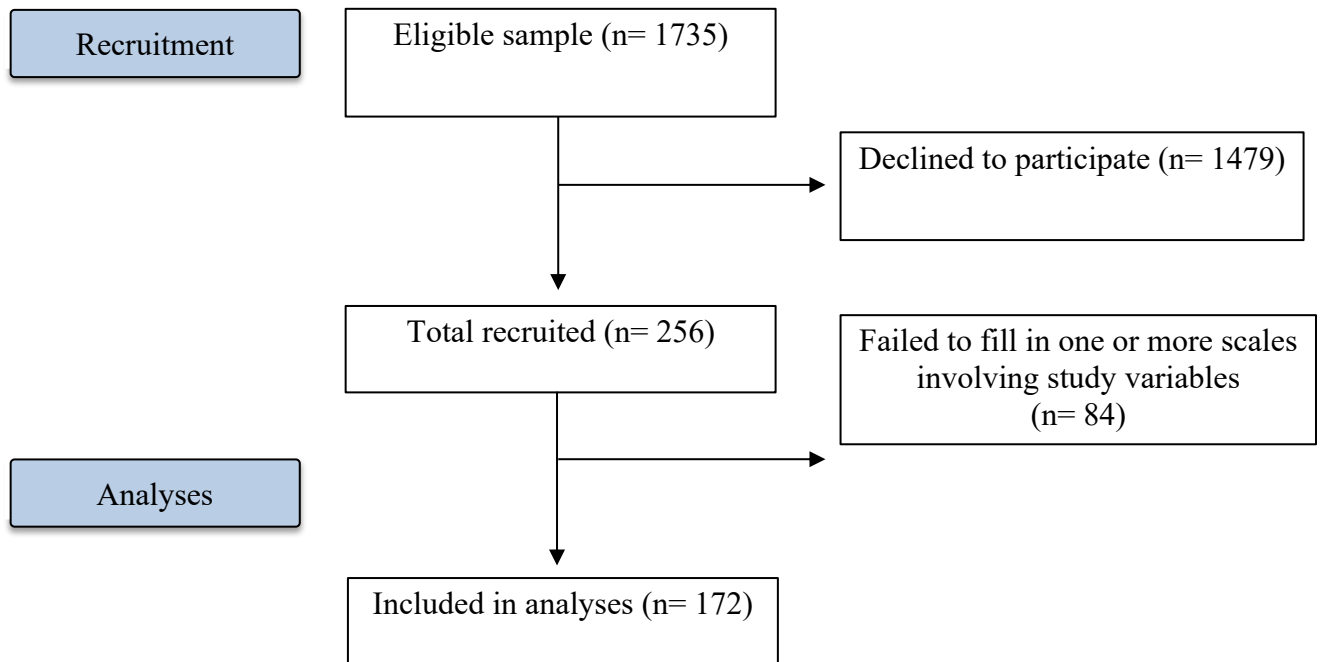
Recruitment

Eligible sample (n= 1735)

Declined to participate (n= 1479)

Total recruited (n= 256)

Failed to fill in one or more scales involving study variables (n= 84)

Analyses

Included in analyses (n= 172)